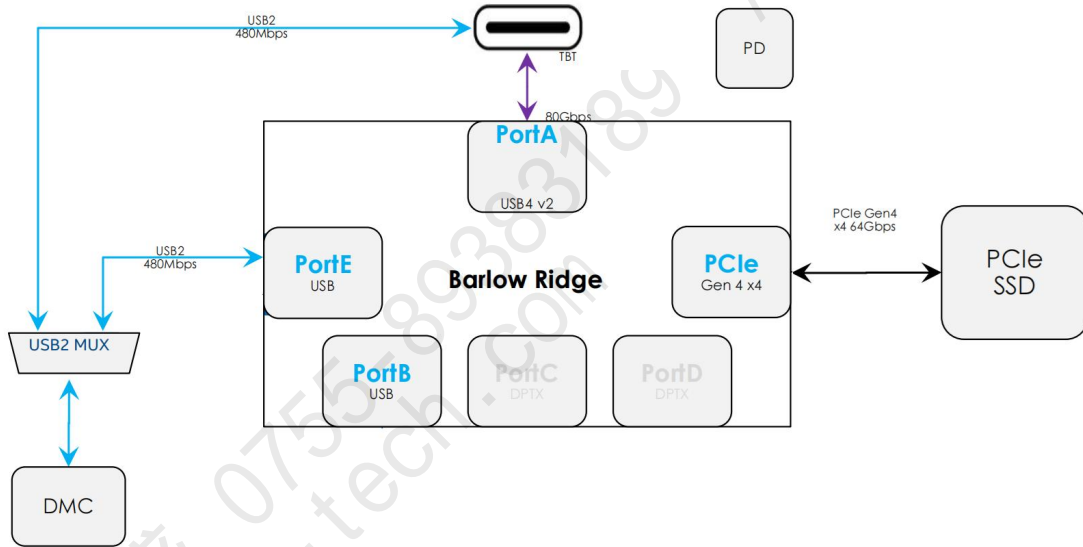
USB2
480Mbps

TBT

PD

80Gbps

PortA

USB4 v2

PCIe Gen4
x4 64Gbps

USB2
480Mbps

PortE
USB

Barlow Ridge

PCIe
Gen 4 x4

PCIe
SSD

USB2 MUX

PortB
USB

PortC
DPTX

PortD
DPTX

DMC

0755-89383189
tech.com